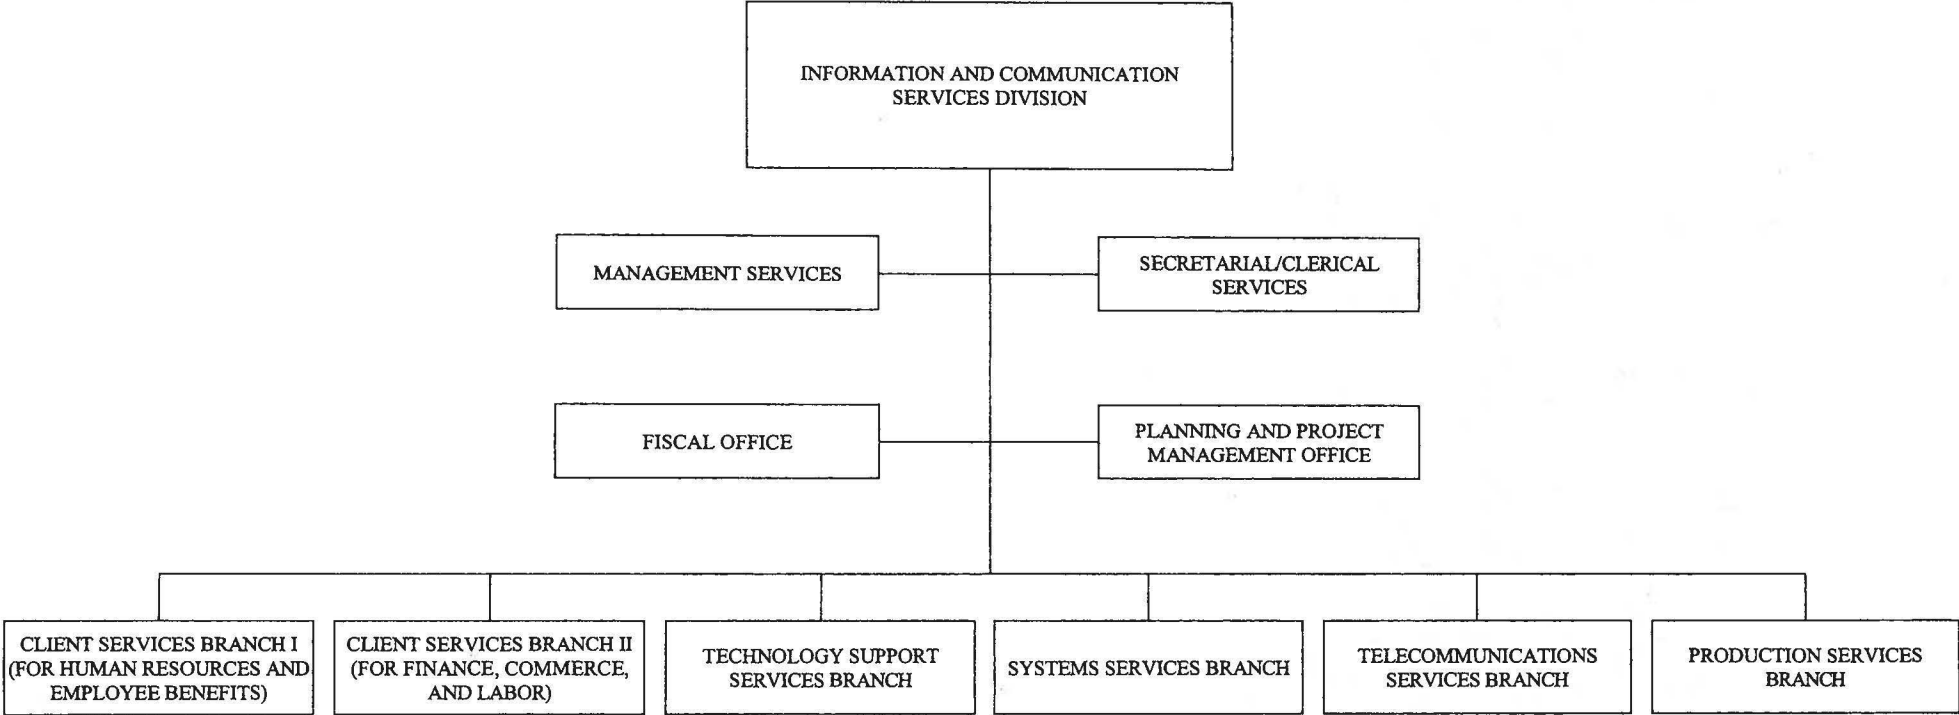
INFORMATION AND COMMUNICATION SERVICES DIVISION

MANAGEMENT SERVICES

SECRETARIAL/CLERICAL SERVICES

FISCAL OFFICE

PLANNING AND PROJECT MANAGEMENT OFFICE

CLIENT SERVICES BRANCH I (FOR HUMAN RESOURCES AND EMPLOYEE BENEFITS)

CLIENT SERVICES BRANCH II (FOR FINANCE, COMMERCE, AND LABOR)

TECHNOLOGY SUPPORT SERVICES BRANCH

SYSTEMS SERVICES BRANCH

TELECOMMUNICATIONS SERVICES BRANCH

PRODUCTION SERVICES BRANCH